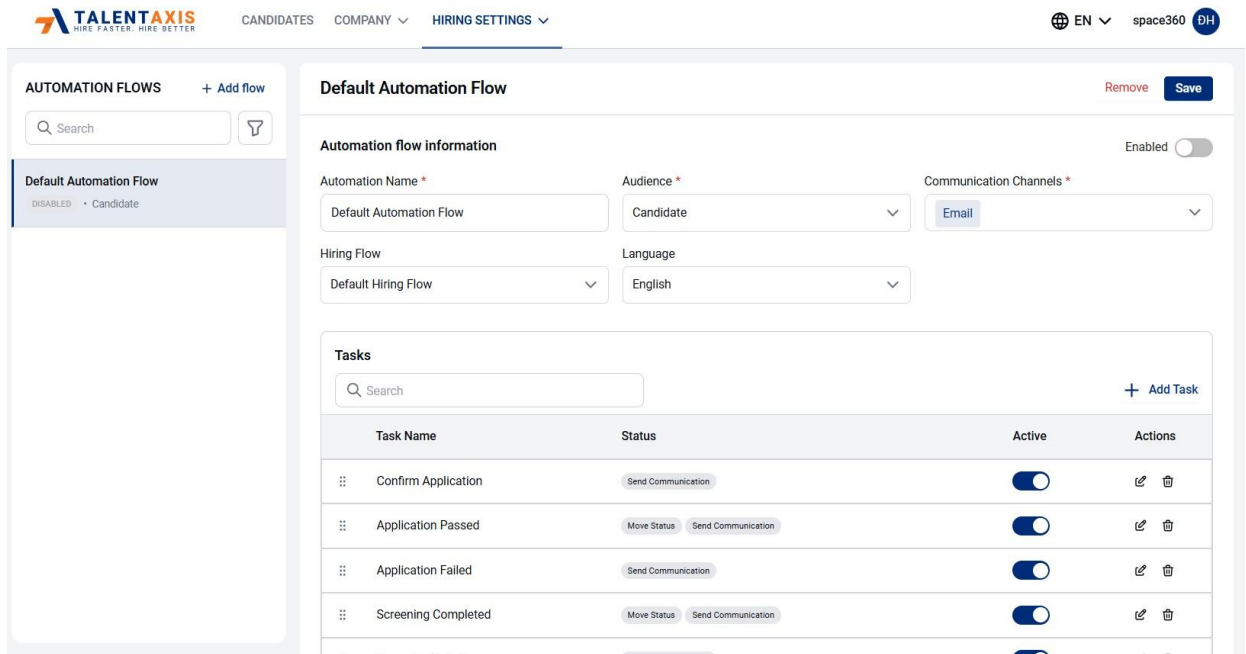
TALENTAXIS
HIRE FASTER. HIRE BETTER

CANDIDATES COMPANY HIRING SETTINGS

EN space360 ĐH

AUTOMATION FLOWS + Add flow

Search

Default Automation Flow
DISABLED • Candidate

Default Automation Flow

Remove Save

Automation flow information

Enabled

Automation Name *
Default Automation Flow

Audience *
Candidate

Communication Channels *
Email

Hiring Flow
Default Hiring Flow

Language
English

Tasks

Search

+ Add Task

| Task Name | Status | Active | Actions |
|---|---|---|---|
| Confirm Application | Send Communication | | |
| Application Passed | Move Status Send Communication | | |
| Application Failed | Send Communication | | |
| Screening Completed | Move Status Send Communication | | |